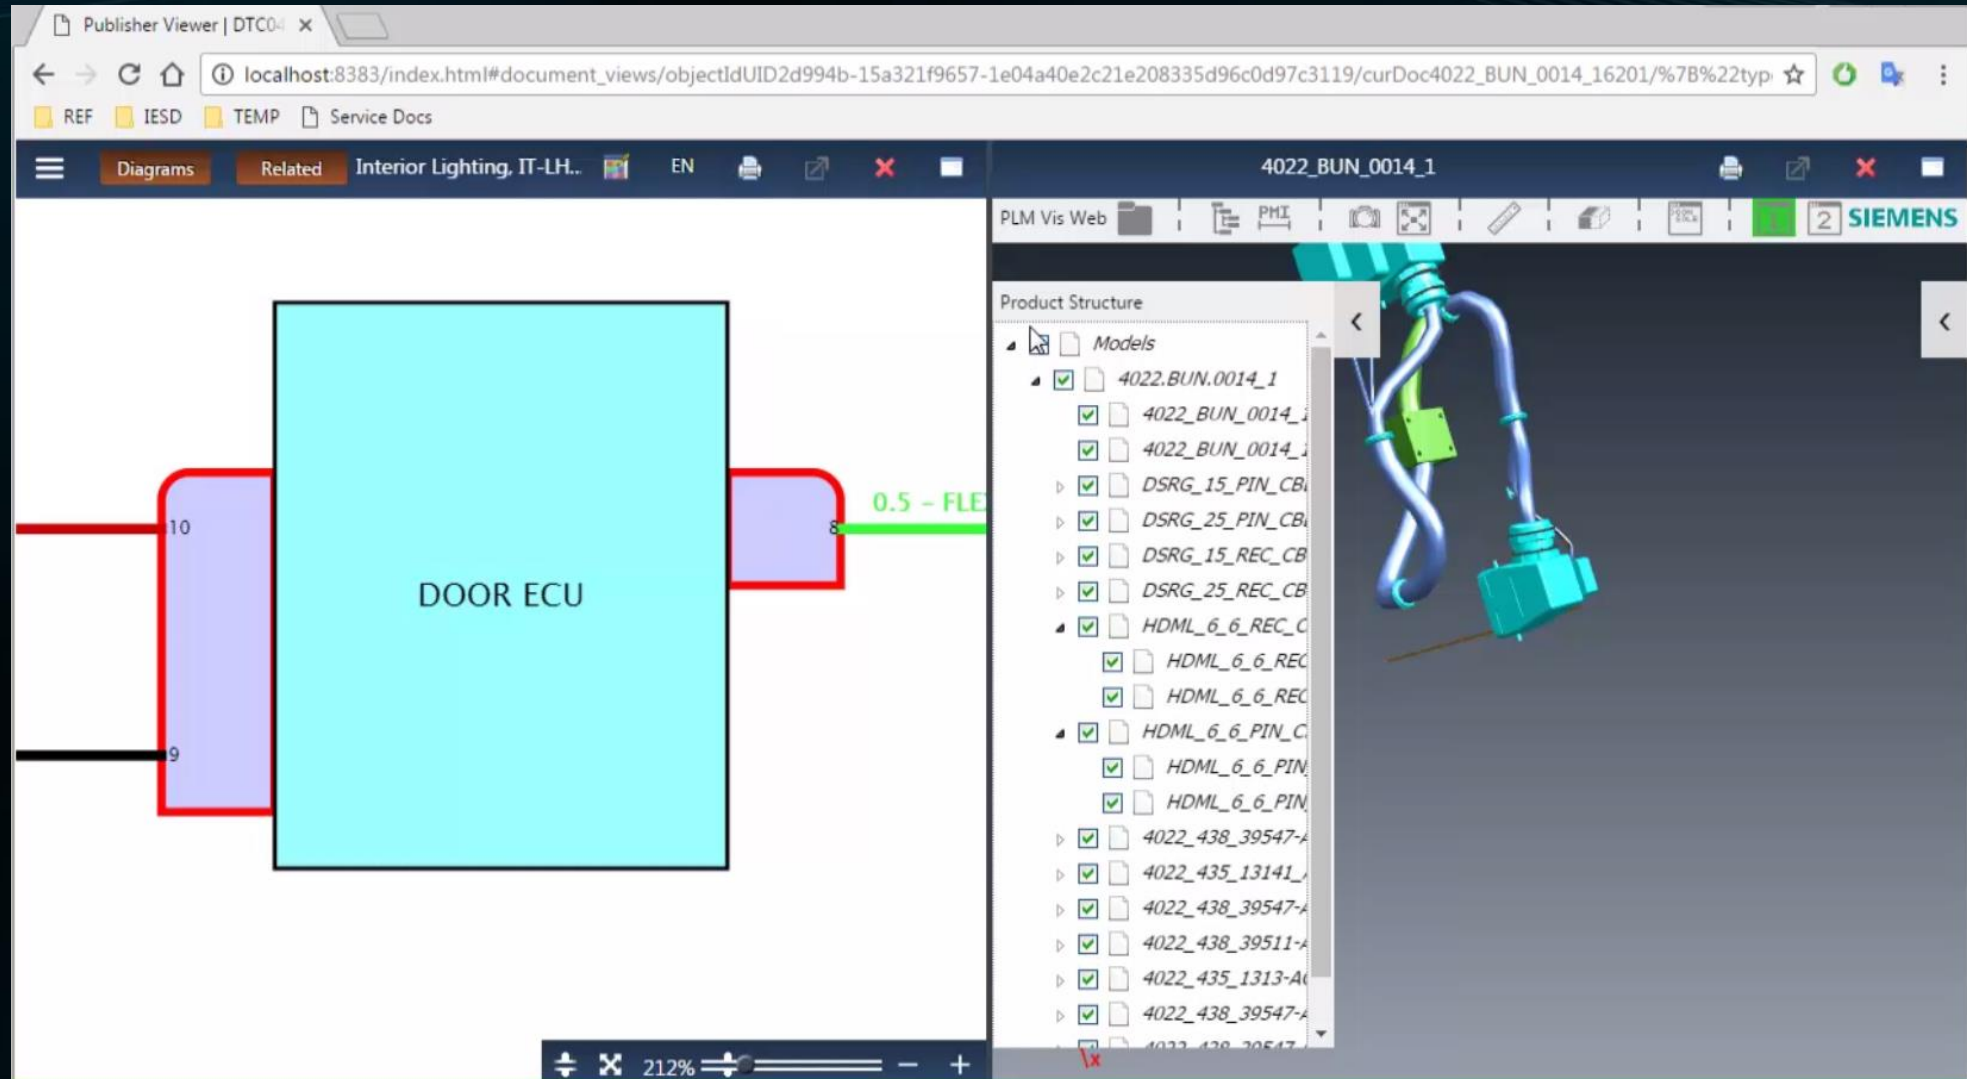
Publisher Viewer | DTC04

localhost:8383/index.html#document_views/objectIdUID2d994b-15a321f9657-1e04a40e2c21e208335d96c0d97c3119/curDoc4022_BUN_0014_16201/%7B%22typ

REF IESD TEMP Service Docs

Diagrams Related Interior Lighting, IT-LH.. EN

4022_BUN_0014_1

PLM Vis Web PMI 1 2 SIEMENS

Product Structure

Models
4022.BUN.0014_1
4022_BUN_0014_
4022_BUN_0014_
DSRG_15_PIN_CB
DSRG_25_PIN_CB
DSRG_15_REC_CB
DSRG_25_REC_CB
HDML_6_6_REC_C
HDML_6_6_REC
HDML_6_6_REC
HDML_6_6_PIN_C
HDML_6_6_PIN
HDML_6_6_PIN
4022_438_39547-
4022_435_13141_
4022_438_39547-
4022_438_39511-
4022_435_1313-A
4022_438_39547-
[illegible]

10

9

8

0.5 – FLE

DOOR ECU

212%